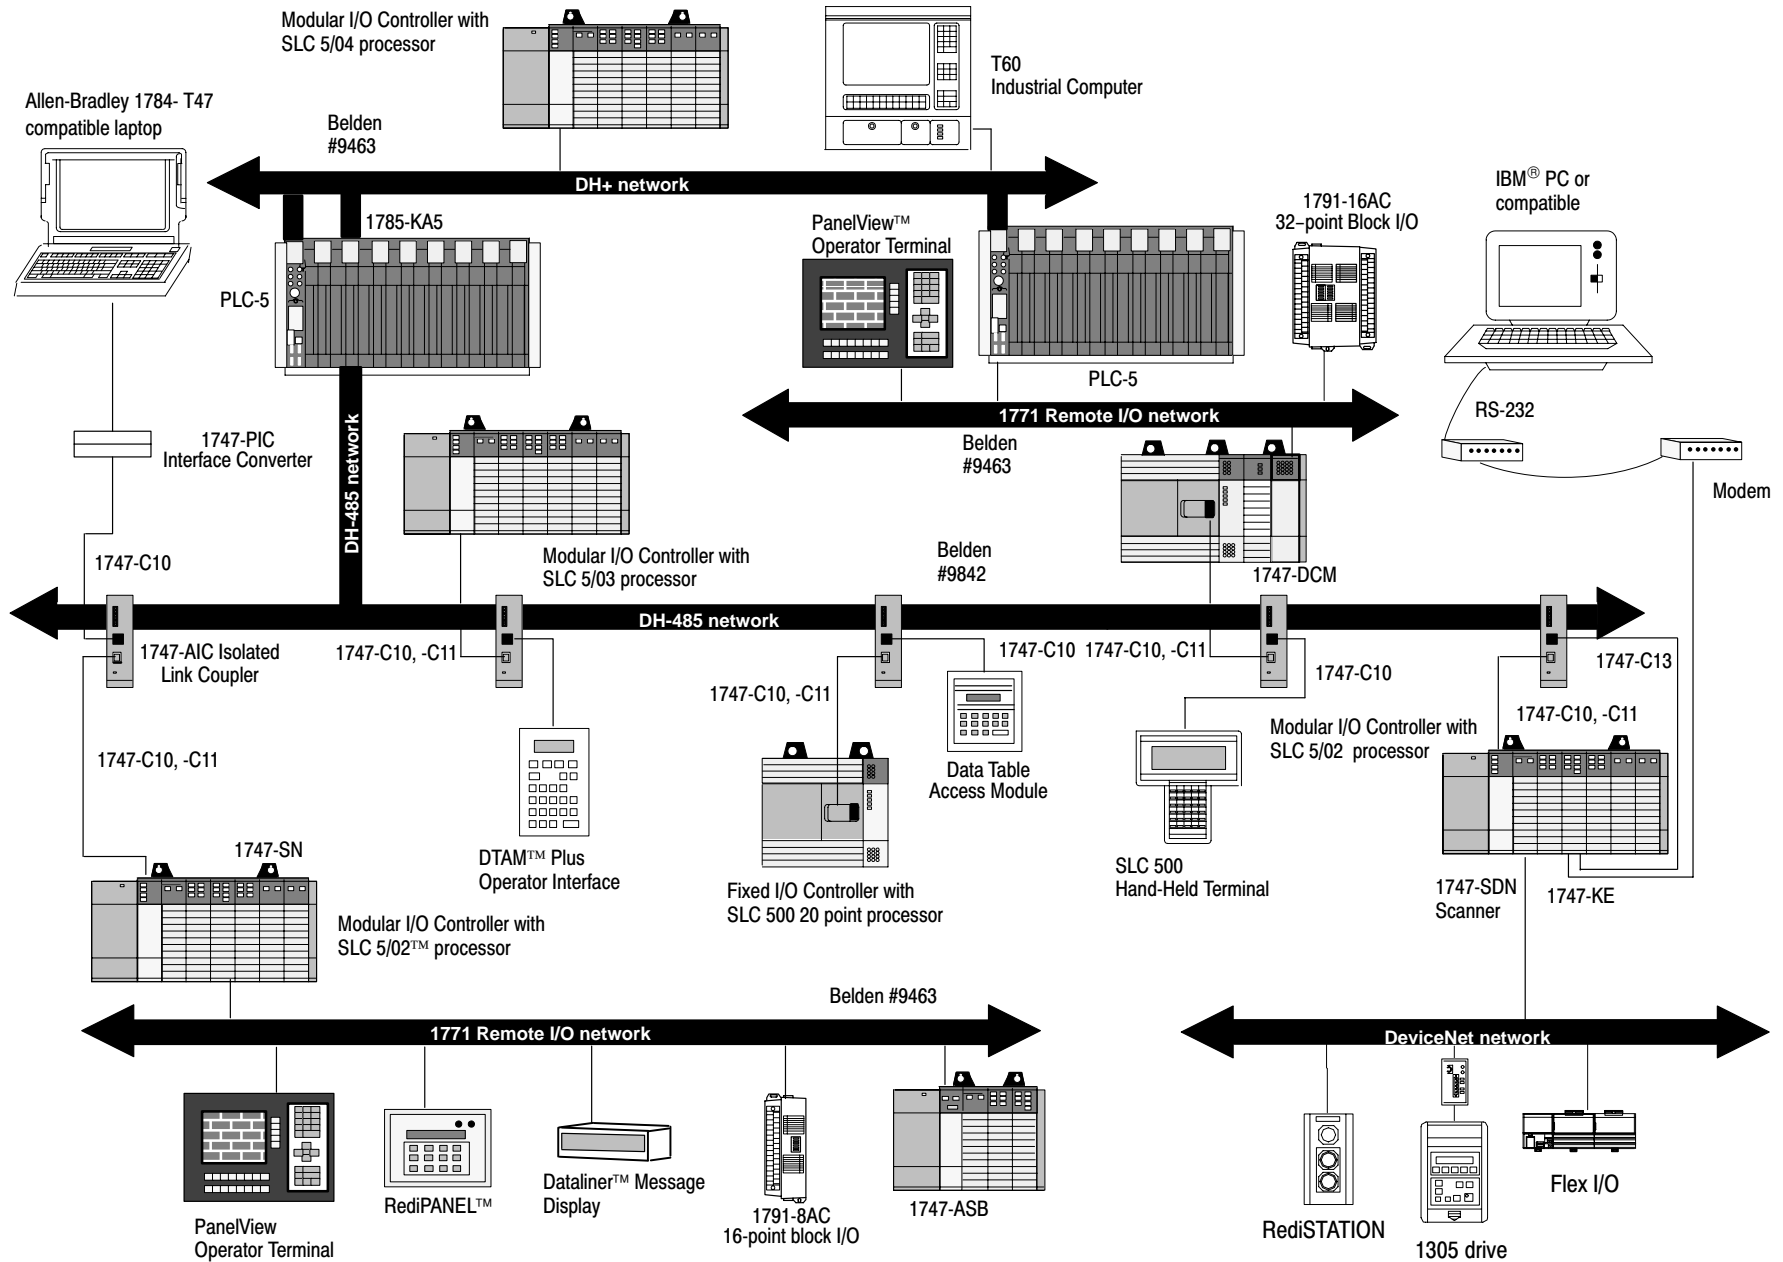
Modular I/O Controller with SLC 5/04 processor

T60 Industrial Computer

Allen-Bradley 1784- T47 compatible laptop

Belden #9463

DH+ network

1785-KA5

PLC-5

PanelView™ Operator Terminal

1791-16AC 32–point Block I/O

IBM® PC or compatible

PLC-5

1771 Remote I/O network

RS-232

Belden #9463

1747-PIC Interface Converter

DH-485 network

Modem

1747-C10

Modular I/O Controller with SLC 5/03 processor

Belden #9842

1747-DCM

DH-485 network

1747-AIC Isolated Link Coupler

1747-C10, -C11

1747-C10

1747-C10, -C11

1747-C10

1747-C13

1747-C10, -C11

1747-C10, -C11

Modular I/O Controller with SLC 5/02 processor

1747-C10, -C11

Data Table Access Module

DTAM™ Plus Operator Interface

1747-SN

SLC 500 Hand-Held Terminal

Fixed I/O Controller with SLC 500 20 point processor

1747-SDN Scanner

1747-KE

Modular I/O Controller with SLC 5/02™ processor

Belden #9463

1771 Remote I/O network

DeviceNet network

PanelView Operator Terminal

RediPANEL™

Dataliner™ Message Display

1791-8AC 16-point block I/O

1747-ASB

RediSTATION

1305 drive

Flex I/O